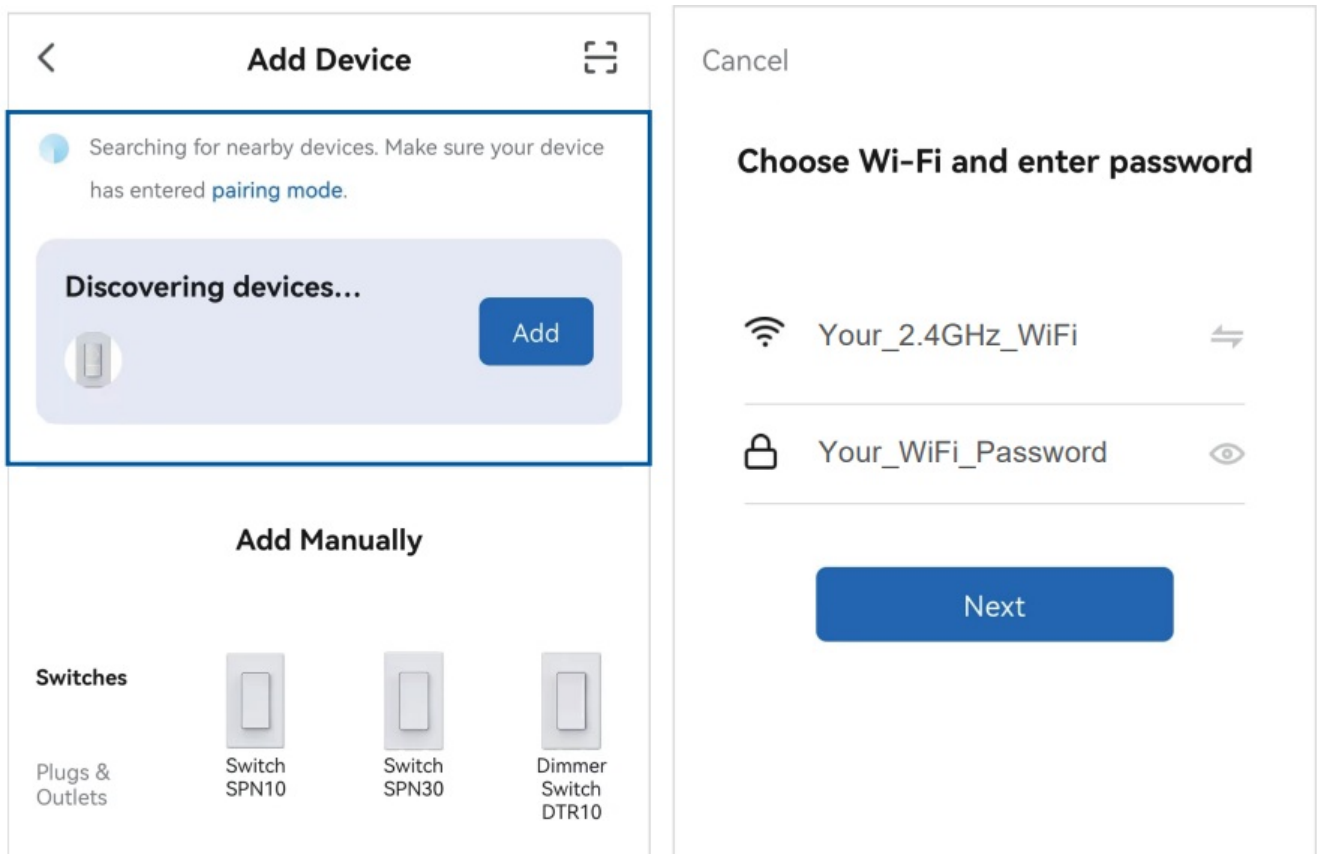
Add Device

Searching for nearby devices. Make sure your device has entered pairing mode.

Discovering devices...

Add

Add Manually

Switches

Plugs & Outlets

Switch SPN10

Switch SPN30

Dimmer Switch DTR10

Cancel

Choose Wi-Fi and enter password

Your_2.4GHz_WiFi

Your_WiFi_Password

Next